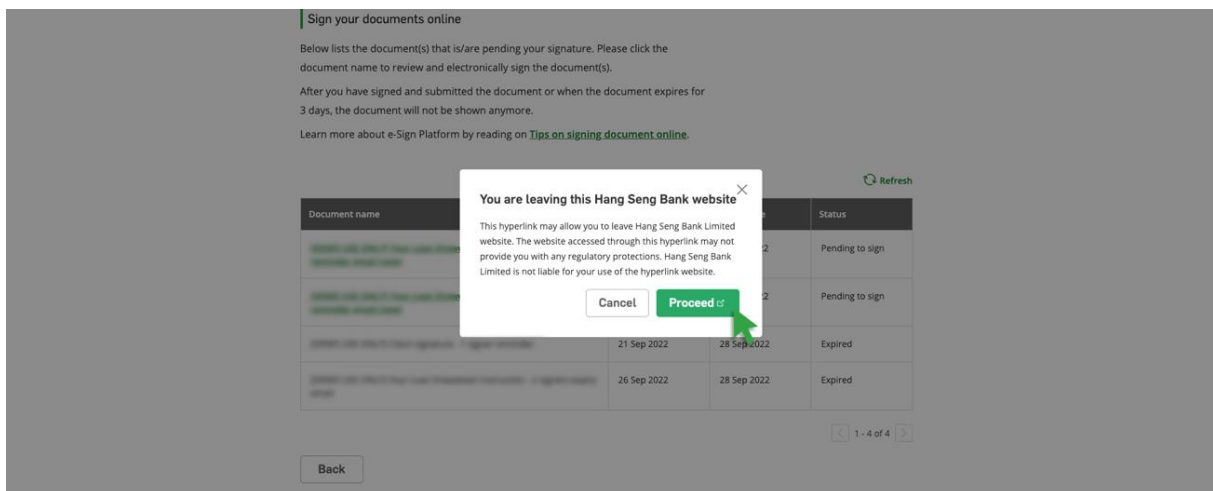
Sign your documents online

Below lists the document(s) that is/are pending your signature. Please click the document name to review and electronically sign the document(s).

After you have signed and submitted the document or when the document expires for 3 days, the document will not be shown anymore.

Learn more about e-Sign Platform by reading on Tips on signing document online.

Refresh

| Document name | | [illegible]e | Status |
|---|---|---|---|
| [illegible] | | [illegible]2 | Pending to sign |
| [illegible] | | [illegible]2 | Pending to sign |
| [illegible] | 21 Sep 2022 | 28 Sep 2022 | Expired |
| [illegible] | 26 Sep 2022 | 28 Sep 2022 | Expired |

1 - 4 of 4

Back

You are leaving this Hang Seng Bank website

This hyperlink may allow you to leave Hang Seng Bank Limited website. The website accessed through this hyperlink may not provide you with any regulatory protections. Hang Seng Bank Limited is not liable for your use of the hyperlink website.

Cancel

Proceed